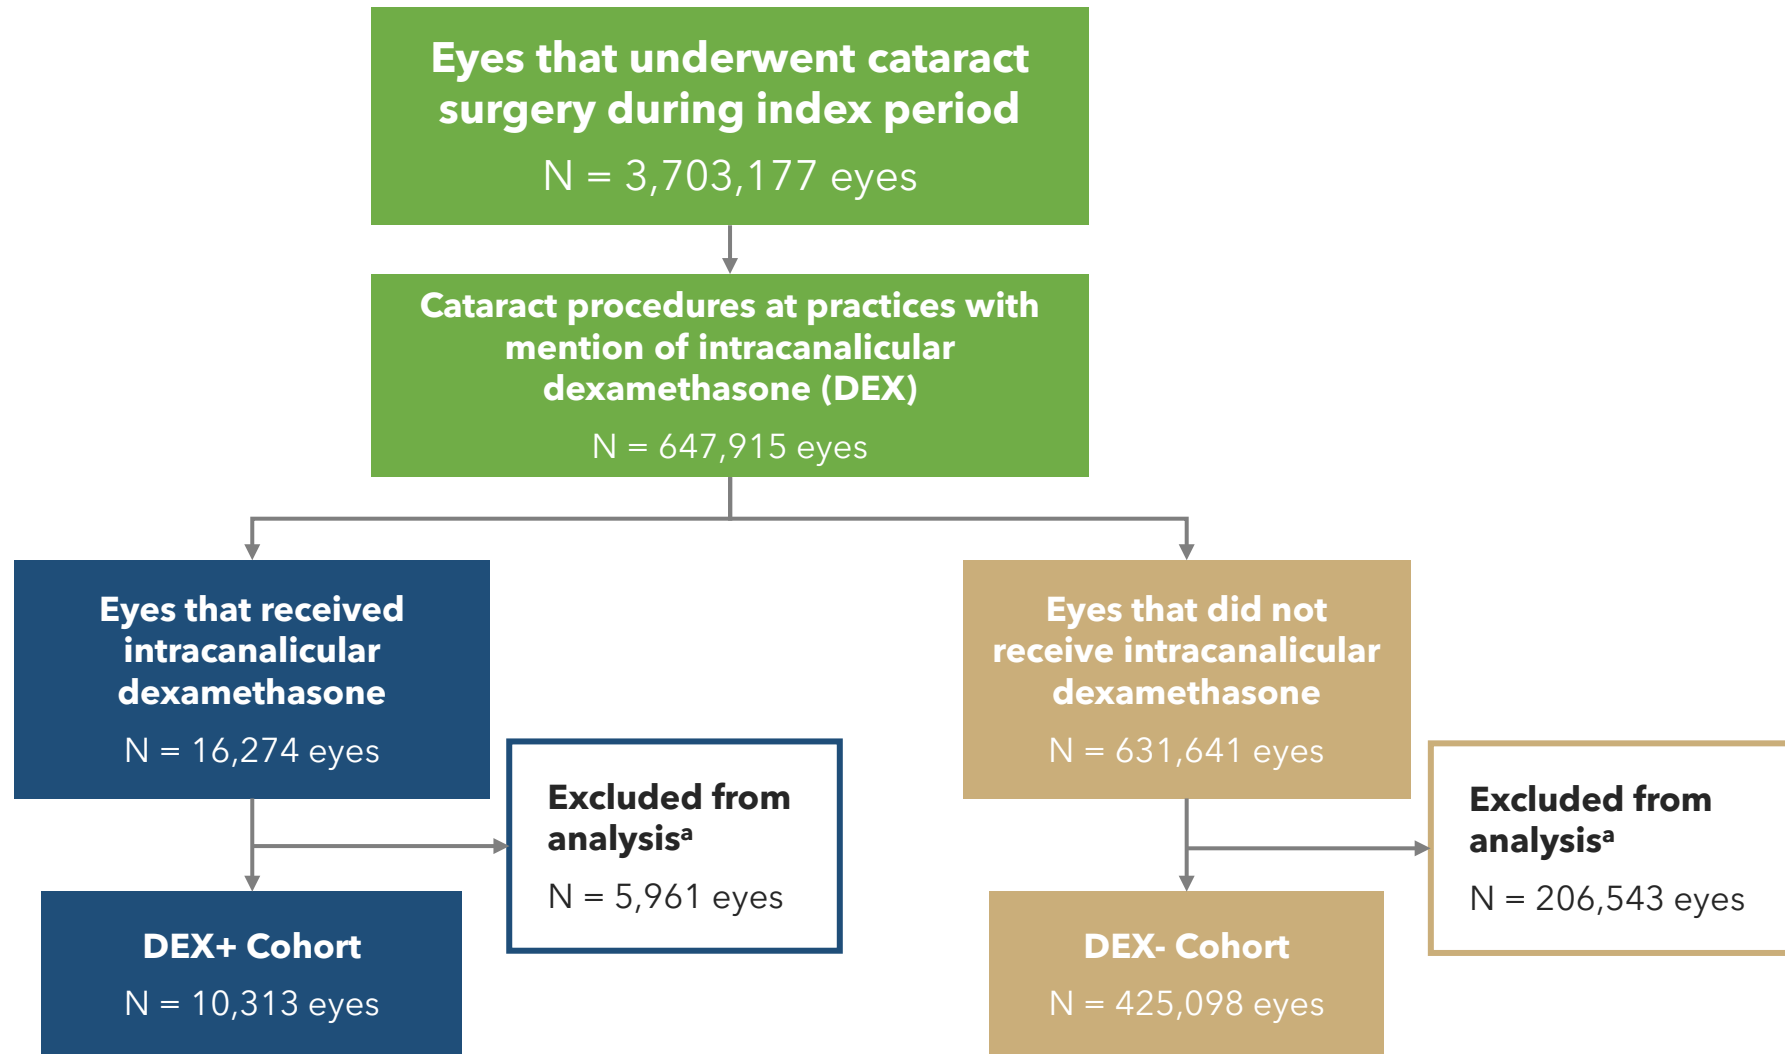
Eyes that underwent cataract surgery during index period

N = 3,703,177 eyes

Cataract procedures at practices with mention of intracanalicular dexamethasone (DEX)

N = 647,915 eyes

Eyes that received intracanalicular dexamethasone

N = 16,274 eyes

Excluded from analysis$^a$

N = 5,961 eyes

DEX+ Cohort

N = 10,313 eyes

Eyes that did not receive intracanalicular dexamethasone

N = 631,641 eyes

Excluded from analysis$^a$

N = 206,543 eyes

DEX- Cohort

N = 425,098 eyes